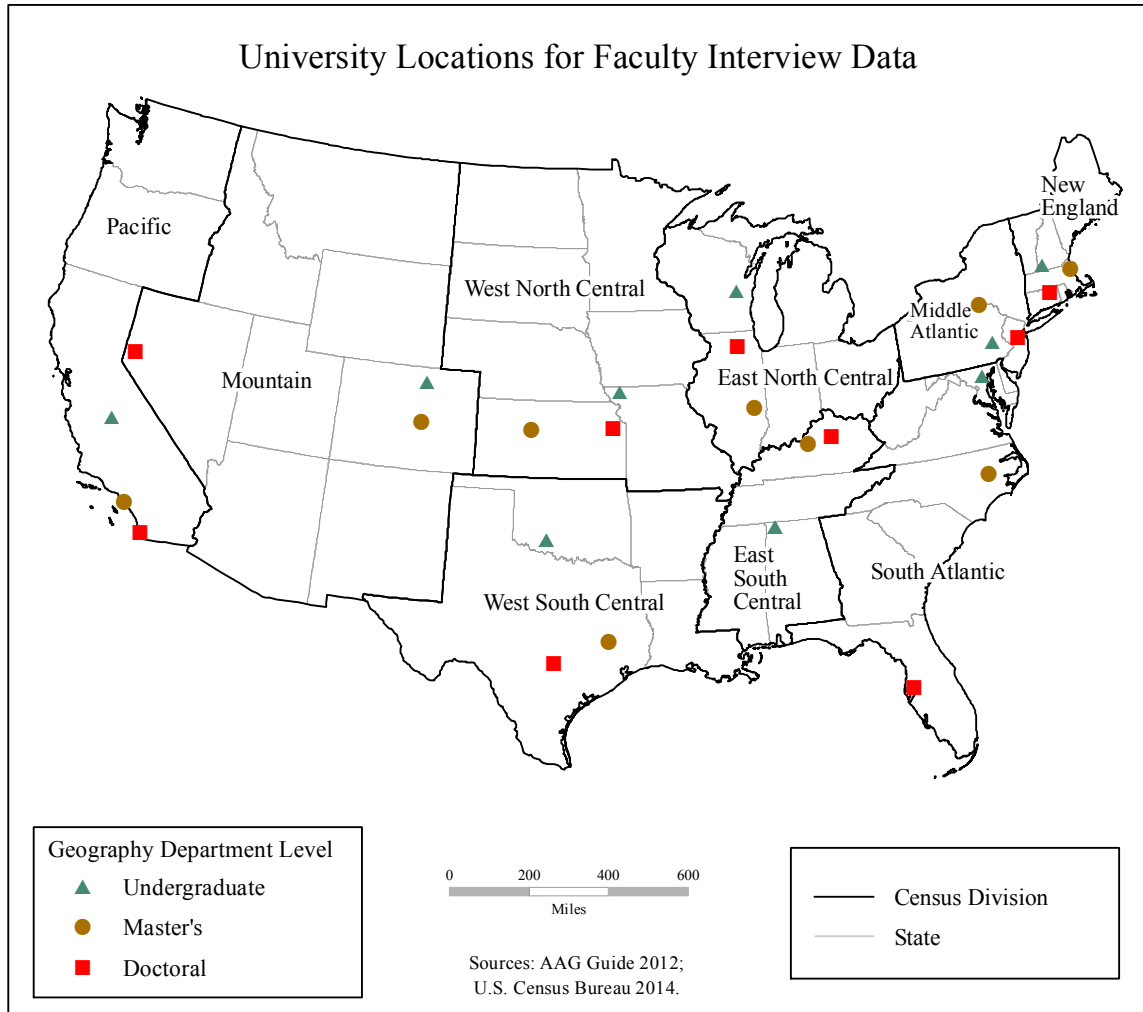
University Locations for Faculty Interview Data

Pacific

Mountain

West North Central

East North Central

New England

Middle Atlantic

West South Central

East South Central

South Atlantic

Geography Department Level
Undergraduate
Master's
Doctoral

0 200 400 600
Miles

Sources: AAG Guide 2012; U.S. Census Bureau 2014.

Census Division
State